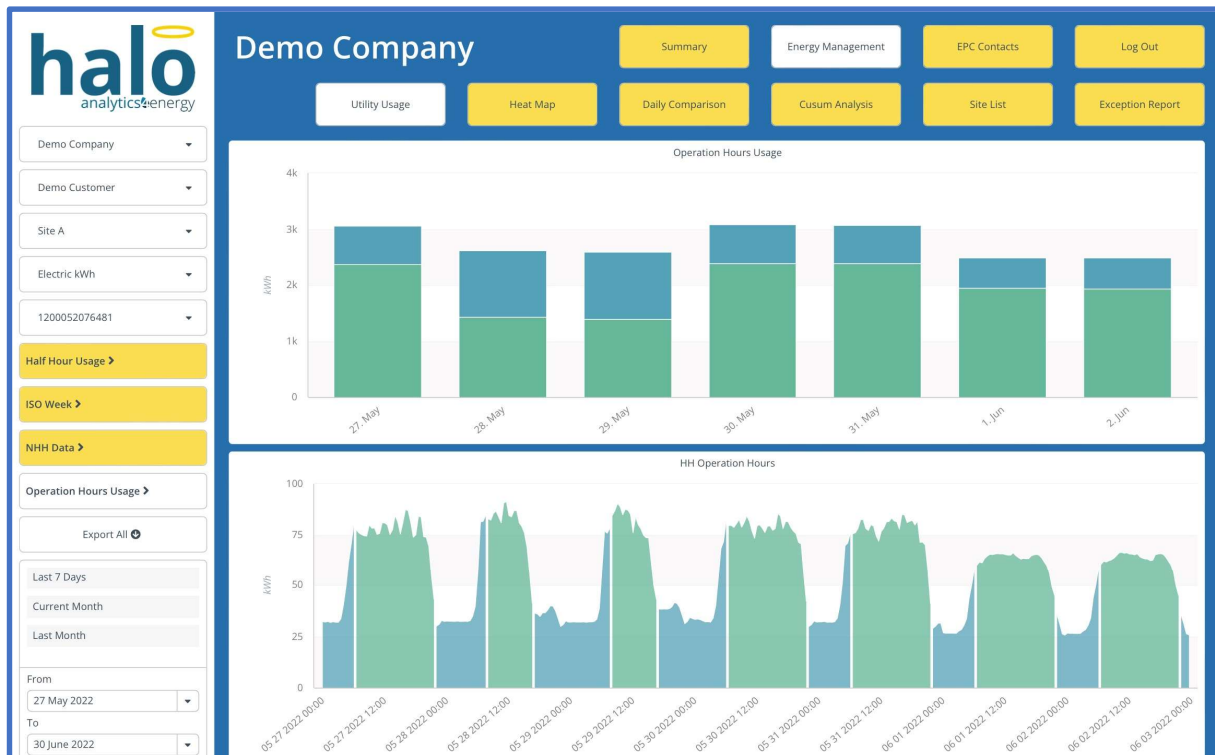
halo
analytics4energy

Demo Company

Summary
Energy Management
EPC Contacts
Log Out

Utility Usage
Heat Map
Daily Comparison
Cusum Analysis
Site List
Exception Report

Demo Company
Demo Customer
Site A
Electric kWh
1200052076481
Half Hour Usage >
ISO Week >
NHH Data >
Operation Hours Usage >
Export All
Last 7 Days
Current Month
Last Month
From
27 May 2022
To
30 June 2022

Operation Hours Usage
kWh
4k
3k
2k
1k
0
27. May
28. May
29. May
30. May
31. May
1. Jun
2. Jun

HH Operation Hours
kWh
100
75
50
25
0
05 27 2022 00:00
05 27 2022 12:00
05 28 2022 00:00
05 28 2022 12:00
05 29 2022 00:00
05 29 2022 12:00
05 30 2022 00:00
05 30 2022 12:00
05 31 2022 00:00
05 31 2022 12:00
06 01 2022 00:00
06 01 2022 12:00
06 02 2022 00:00
06 02 2022 12:00
06 03 2022 00:00